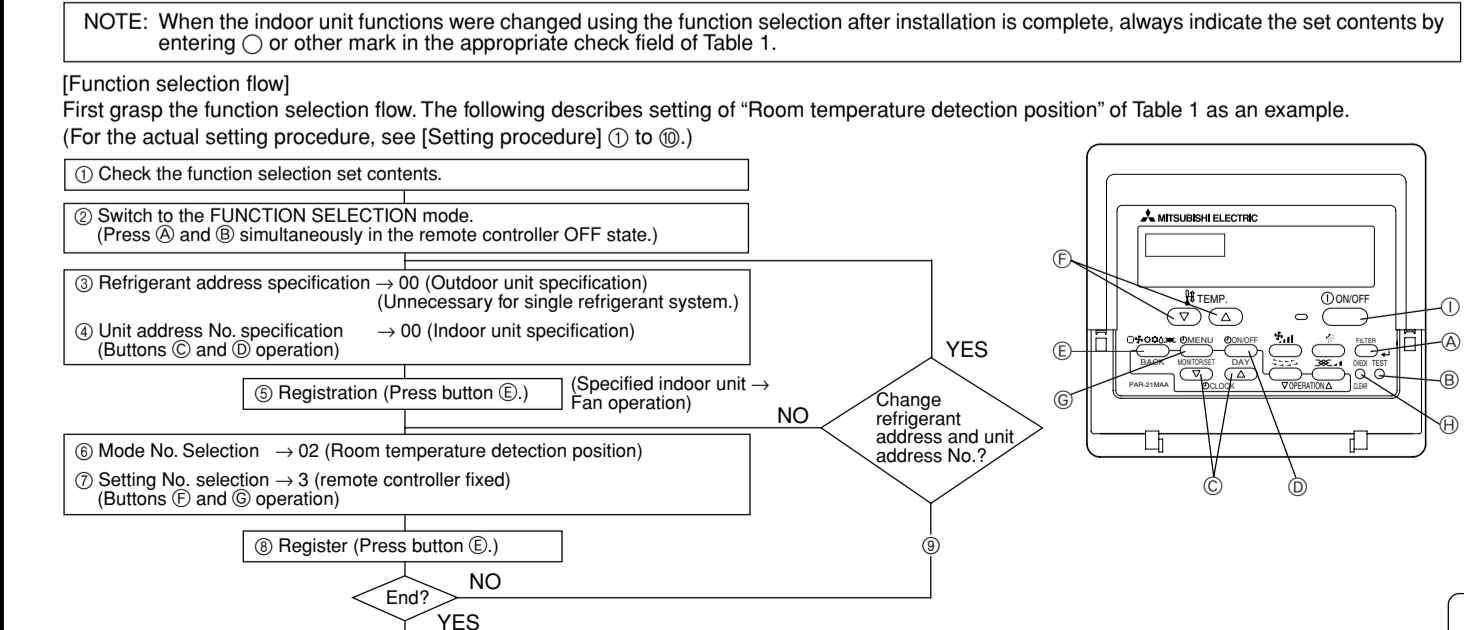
NOTE: When the indoor unit functions were changed using the function selection after installation is complete, always indicate the set contents by entering ◯ or other mark in the appropriate check field of Table 1.

[Function selection flow]

First grasp the function selection flow. The following describes setting of "Room temperature detection position" of Table 1 as an example.

(For the actual setting procedure, see [Setting procedure] ① to ⑩.)

① Check the function selection set contents.

② Switch to the FUNCTION SELECTION mode. (Press Ⓐ and Ⓑ simultaneously in the remote controller OFF state.)

③ Refrigerant address specification → 00 (Outdoor unit specification) (Unnecessary for single refrigerant system.)

④ Unit address No. specification → 00 (Indoor unit specification) (Buttons Ⓒ and Ⓓ operation)

⑤ Registration (Press button Ⓔ.)

(Specified indoor unit → Fan operation)

YES

NO

Change refrigerant address and unit address No.?

⑥ Mode No. Selection → 02 (Room temperature detection position)

⑦ Setting No. selection → 3 (remote controller fixed) (Buttons Ⓕ and Ⓖ operation)

⑧ Register (Press button Ⓔ.)

⑨

End?

NO

YES

MITSUBISHI ELECTRIC

TEMP.

ON/OFF

MENU

ON/OFF

FILTER

BACK

MONITOR/SET

DAY

CHECK

TEST

PAR-21MAA

CLOCK

OPERATION

CLEAR

Ⓕ Ⓔ Ⓖ Ⓒ Ⓓ Ⓘ Ⓐ Ⓑ Ⓗ